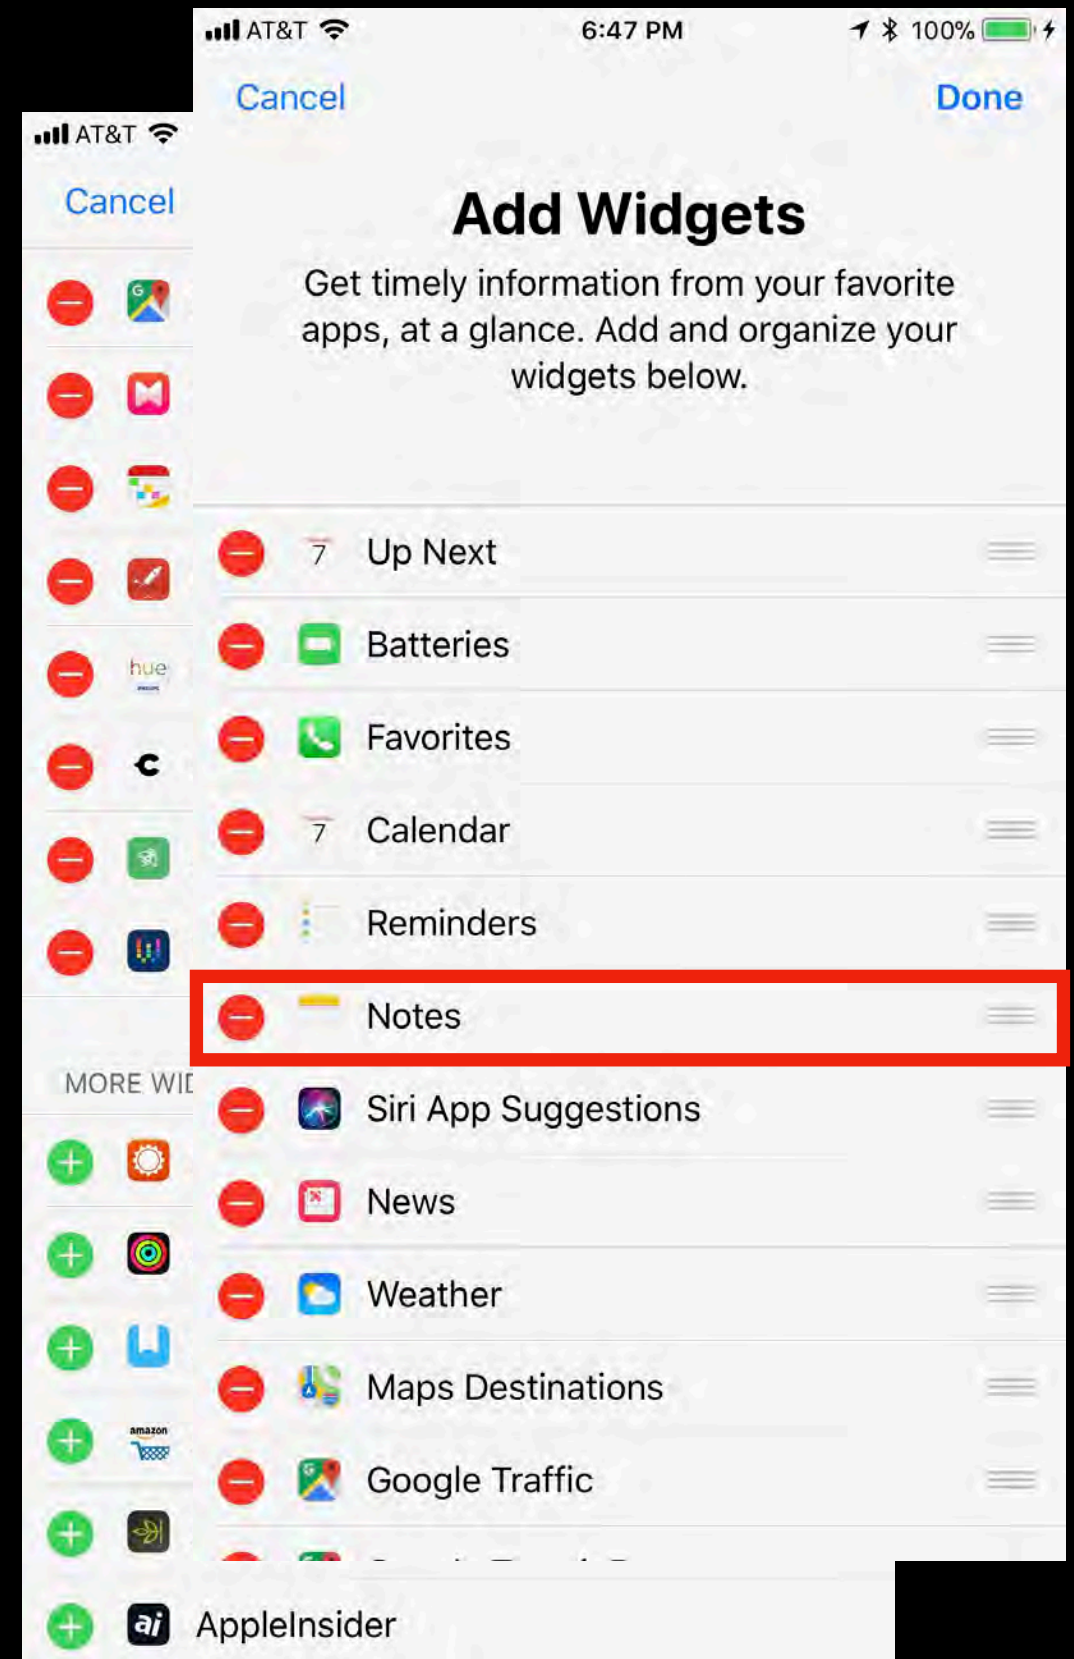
AT&T

Cancel

MORE WID

AT&T 6:47 PM 100%

Cancel Done

Add Widgets

Get timely information from your favorite apps, at a glance. Add and organize your widgets below.

7 Up Next

Batteries

Favorites

7 Calendar

Reminders

Notes

Siri App Suggestions

News

Weather

Maps Destinations

Google Traffic

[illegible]

hue

amazon

AppleInsider